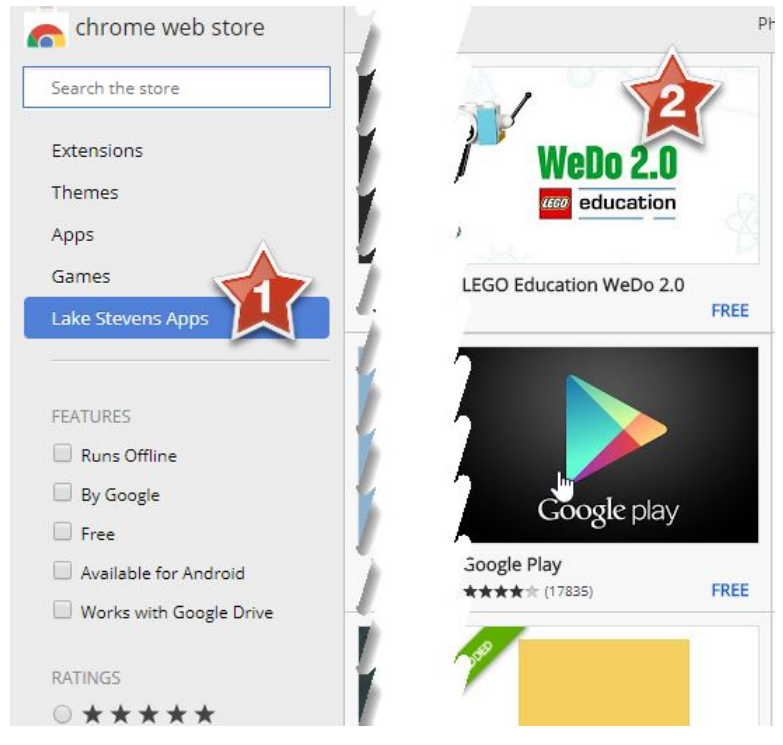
chrome web store

Search the store

Extensions
Themes
Apps
Games
Lake Stevens Apps

1

FEATURES
Runs Offline
By Google
Free
Available for Android
Works with Google Drive

RATINGS
★★★★★

Ph

2

WeDo 2.0
LEGO education

LEGO Education WeDo 2.0
FREE

Google play

Google Play
★★★★★ (17835)
FREE

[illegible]DED